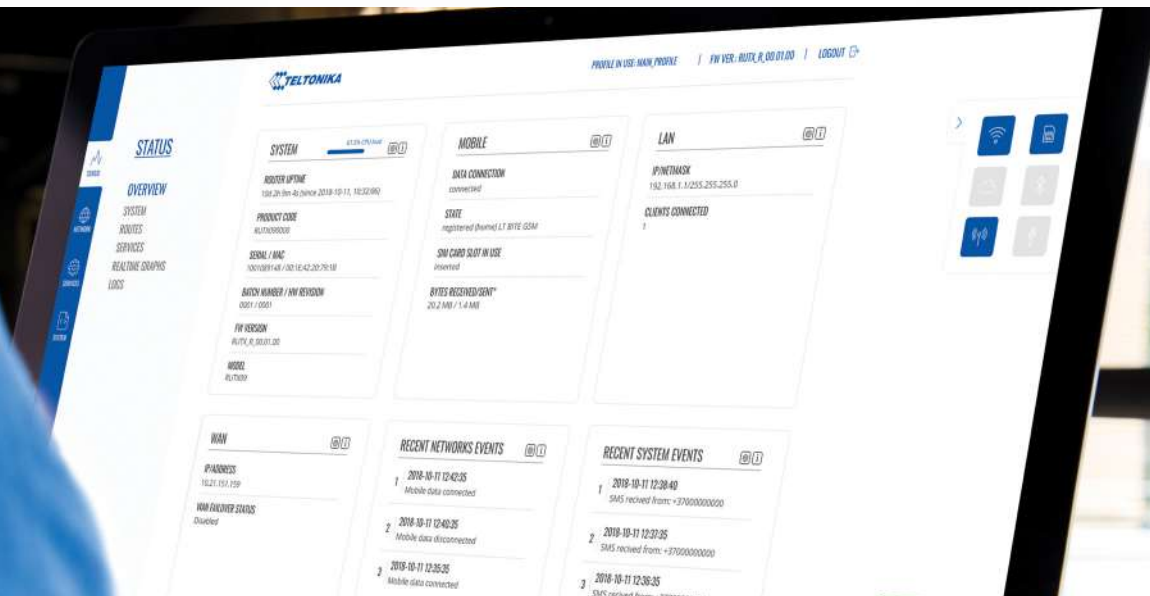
TELTONIKA

PROFILE IN USE: MAIN_PROFILE | FW VER.: RUTX_R_00.01.00 | LOGOUT

STATUS

OVERVIEW
SYSTEM
ROUTES
SERVICES
REALTIME GRAPHS
LOGS

SYSTEM

ROUTER UPTIME
10d 2h 9m 4s (since 2018-10-11, 10:32:06)

PRODUCT CODE
RUTX09000

SERIAL / MAC
1001089148 / 00:1E:42:20:79:18

BATCH NUMBER / HW REVISION
0001 / 0001

FW VERSION
RUTX_R_00.01.00

MODEL
RUTX09

MOBILE

DATA CONNECTION
connected

STATE
registered (home) LT BITE GSM

SIM CARD SLOT IN USE
inserted

BYTES RECEIVED/SENT*
20.2 MB / 1.4 MB

LAN

IP/NETMASK
192.168.1.1/255.255.255.0

CLIENTS CONNECTED
1

WAN

IP ADDRESS
10.21.151.159

WAN FAILOVER STATUS
Disabled

RECENT NETWORKS EVENTS

1 2018-10-11 12:42:35
Mobile data connected

2 2018-10-11 12:40:35
Mobile data disconnected

3 2018-10-11 12:35:35
Mobile data connected

RECENT SYSTEM EVENTS

1 2018-10-11 12:38:40
SMS recived from: +37000000000

2 2018-10-11 12:37:35
SMS recived from: +37000000000

3 2018-10-11 12:36:35
SMS recived from: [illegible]